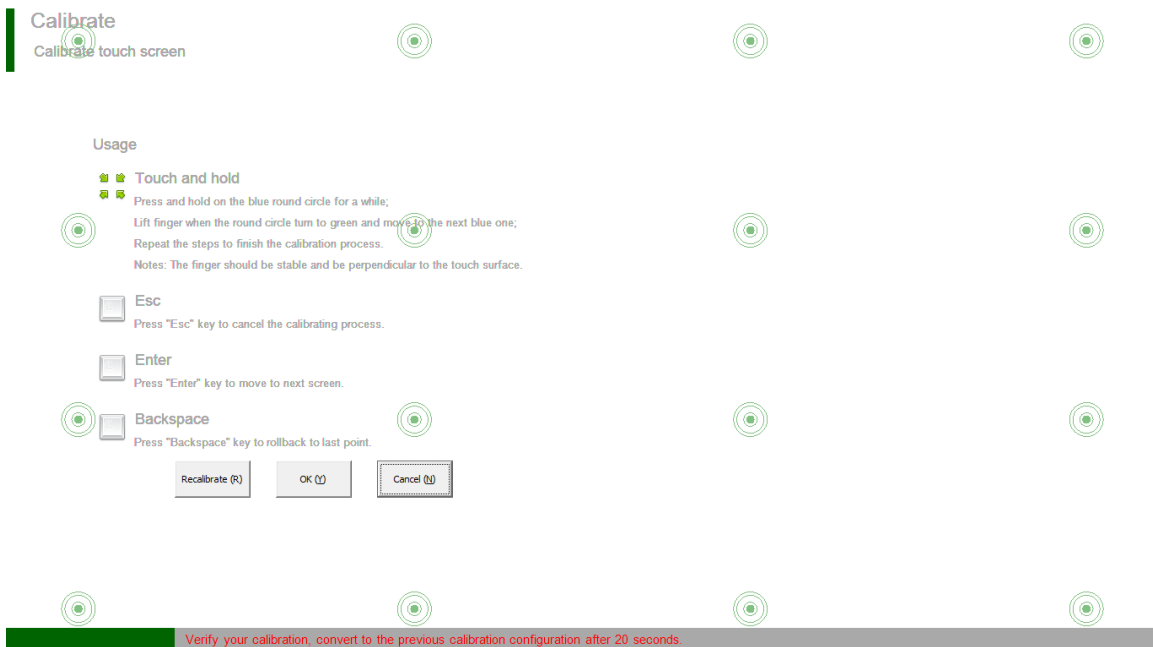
Calibrate
Calibrate touch screen

Usage

Touch and hold
Press and hold on the blue round circle for a while;
Lift finger when the round circle turn to green and move to the next blue one;
Repeat the steps to finish the calibration process.
Notes: The finger should be stable and be perpendicular to the touch surface.

Esc
Press "Esc" key to cancel the calibrating process.

Enter
Press "Enter" key to move to next screen.

Backspace
Press "Backspace" key to rollback to last point.

Recalibrate (R) OK (Y) Cancel (N)

Verify your calibration, convert to the previous calibration configuration after 20 seconds.